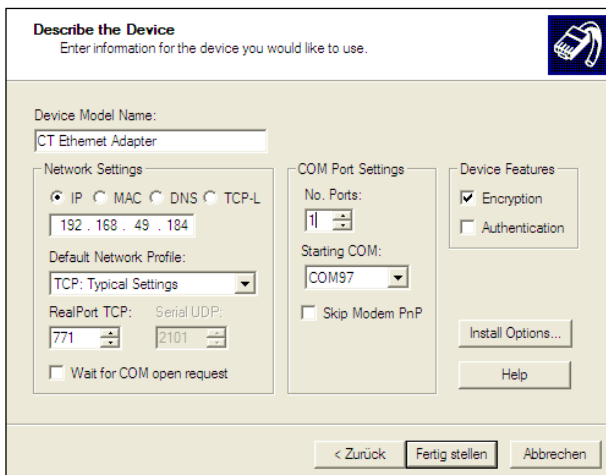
Describe the Device
Enter information for the device you would like to use.

Device Model Name:
CT Ethernet Adapter

Network Settings
IP MAC DNS TCP-L
192 . 168 . 49 . 184
Default Network Profile:
TCP: Typical Settings
RealPort TCP: Serial UDP:
771 2101
Wait for COM open request

COM Port Settings
No. Ports:
1
Starting COM:
COM97
Skip Modem PnP

Device Features
Encryption
Authentication

Install Options...
Help

< Zurück Fertig stellen Abbrechen